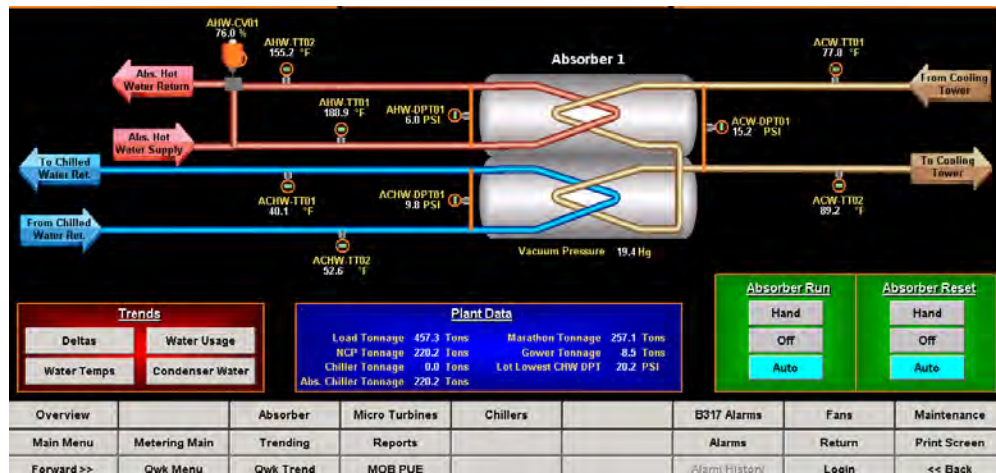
AHW-CV01
76.0 %

AHW-TT02
155.2 °F

Absorber 1

ACW-TT01
77.8 °F

Abs. Hot Water Return

From Cooling Tower

AHW-TT01
180.9 °F

AHW-DPT01
6.0 PSI

ACW-DPT01
15.2 PSI

Abs. Hot Water Supply

To Chilled Water Ret.

To Cooling Tower

ACHW-TT01
40.1 °F

ACHW-DPT01
9.8 PSI

ACW-TT02
89.2 °F

From Chilled Water Ret.

Vacuum Pressure 19.4 Hg

ACHW-TT02
52.6 °F

Absorber Run

Hand

Off

Auto

Absorber Reset

Hand

Off

Auto

Trends

Deltas

Water Usage

Water Temps

Condenser Water

Plant Data

| Load Tonnage | 457.3 Tons | Marathon Tonnage | 257.1 Tons |
|---|---|---|---|
| NCP Tonnage | 220.2 Tons | Gower Tonnage | -8.5 Tons |
| Chiller Tonnage | 0.0 Tons | Lot Lowest CHW DPT | 20.2 PSI |
| Abs. Chiller Tonnage | 220.2 Tons | | |

| Overview | | Absorber | Micro Turbines | Chillers | | B317 Alarms | Fans | Maintenance |
|---|---|---|---|---|---|---|---|---|
| Main Menu | Metering Main | Trending | Reports | | | Alarms | Return | Print Screen |
| Forward >> | Qwk Menu | Qwk Trend | MOB PUE | | | Alarm History | Login | << Back |